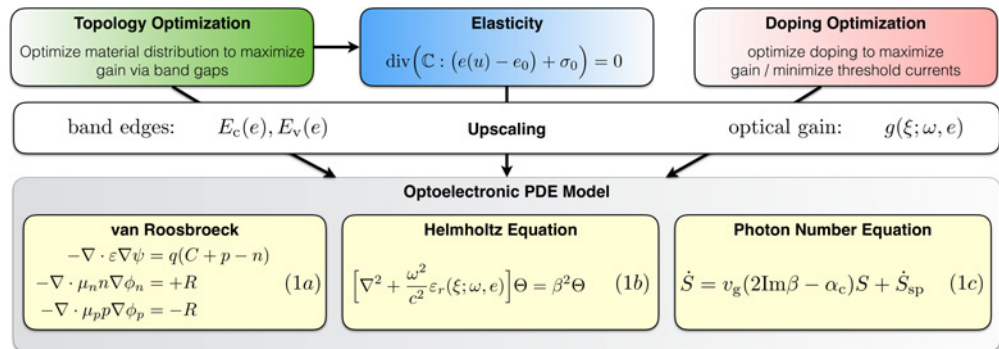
Topology Optimization

Optimize material distribution to maximize gain via band gaps

Elasticity

$\mathrm{div}\Big(\mathbb{C} : (e(u) - e_0) + \sigma_0\Big) = 0$

Doping Optimization

optimize doping to maximize gain / minimize threshold currents

band edges: $E_{\mathrm{c}}(e), E_{\mathrm{v}}(e)$

Upscaling

optical gain: $g(\xi; \omega, e)$

Optoelectronic PDE Model

van Roosbroeck

$-\nabla \cdot \varepsilon \nabla \psi = q(C + p - n)$
$-\nabla \cdot \mu_n n \nabla \phi_n = +R$
$-\nabla \cdot \mu_p p \nabla \phi_p = -R$
$(1a)$

Helmholtz Equation

$\Big[\nabla^2 + \frac{\omega^2}{c^2}\varepsilon_r(\xi; \omega, e)\Big]\Theta = \beta^2\Theta$ $(1b)$

Photon Number Equation

$\dot{S} = v_{\mathrm{g}}(2\mathrm{Im}\beta - \alpha_{\mathrm{c}})S + \dot{S}_{\mathrm{sp}}$ $(1c)$